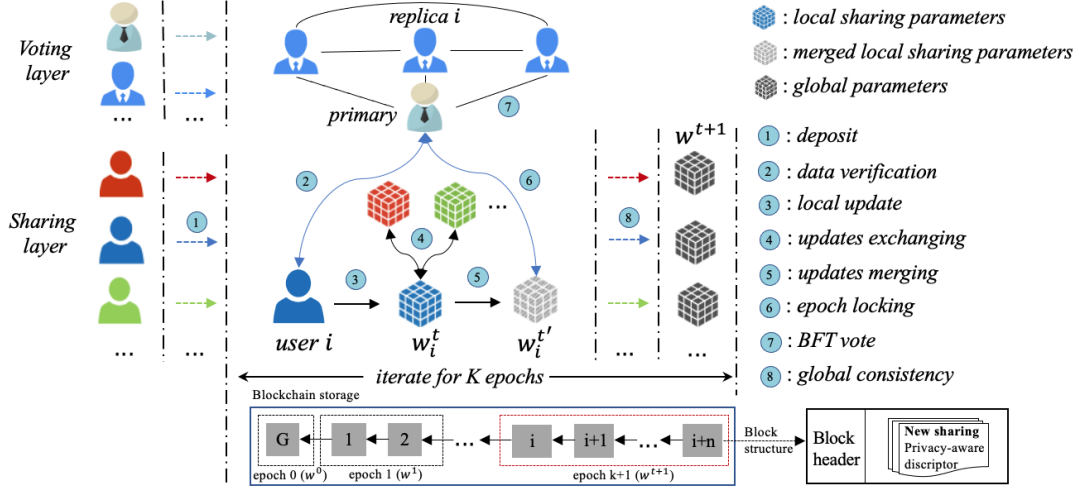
Voting layer

...

...

replica i

primary

7

Sharing layer

1

...

...

2

6

4

...

3

5

user i

$w_i^t$

$w_i^{t'}$

...

8

$w^{t+1}$

...

...

iterate for K epochs

: local sharing parameters

: merged local sharing parameters

: global parameters

1 : deposit

2 : data verification

3 : local update

4 : updates exchanging

5 : updates merging

6 : epoch locking

7 : BFT vote

8 : global consistency

Blockchain storage

G

1

2

...

i

i+1

...

i+n

epoch 0 ($w^0$)

epoch 1 ($w^1$)

epoch k+1 ($w^{t+1}$)

Block structure

Block header

New sharing

Privacy-aware discriptor